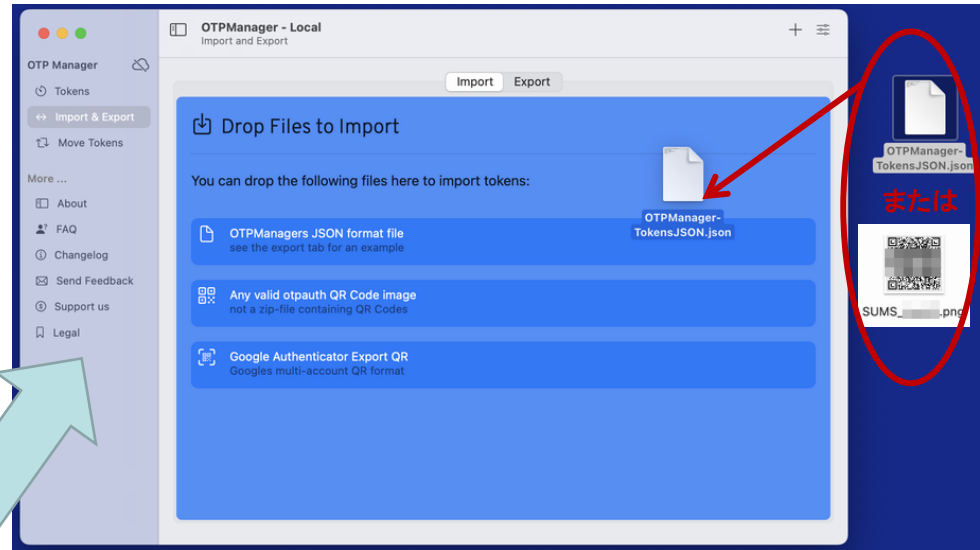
OTP Manager

Tokens
Import & Export
Move Tokens

More ...
About
FAQ
Changelog
Send Feedback
Support us
Legal

OTPManager - Local
Import and Export

Import Export

Drop Files to Import

You can drop the following files here to import tokens:

OTPManagers JSON format file
see the export tab for an example

Any valid otpauth QR Code image
not a zip-file containing QR Codes

Google Authenticator Export QR
Googles multi-account QR format

OTPManager-TokensJSON.json

OTPManager-TokensJSON.json

または

SUMS_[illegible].png